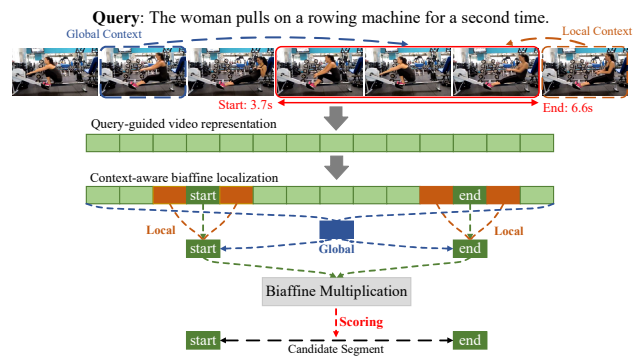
**Query**: The woman pulls on a rowing machine for a second time.

Global Context

Local Context

Start: 3.7s

End: 6.6s

Query-guided video representation

Context-aware biaffine localization

start

end

Local

Local

Global

start

end

Biaffine Multiplication

Scoring

start

end

Candidate Segment